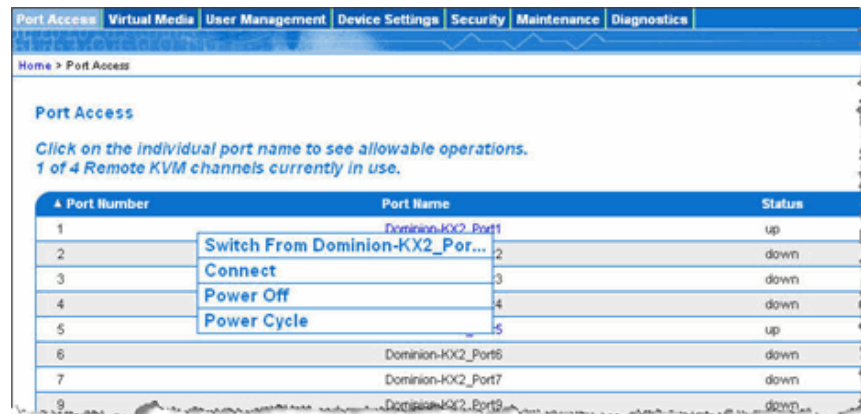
Port Access | Virtual Media | User Management | Device Settings | Security | Maintenance | Diagnostics

Home > Port Access

Port Access

Click on the individual port name to see allowable operations.
1 of 4 Remote KVM channels currently in use.

| ▲ Port Number | Port Name | Status |
|---|---|---|
| 1 | Dominion-KX2_Port1 | up |
| 2 | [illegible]2 | down |
| 3 | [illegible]3 | down |
| 4 | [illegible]4 | down |
| 5 | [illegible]5 | up |
| 6 | Dominion-KX2_Port6 | down |
| 7 | Dominion-KX2_Port7 | down |
| 9 | Dominion-KX2_Port9 | down |

Switch From Dominion-KX2_Por...
Connect
Power Off
Power Cycle